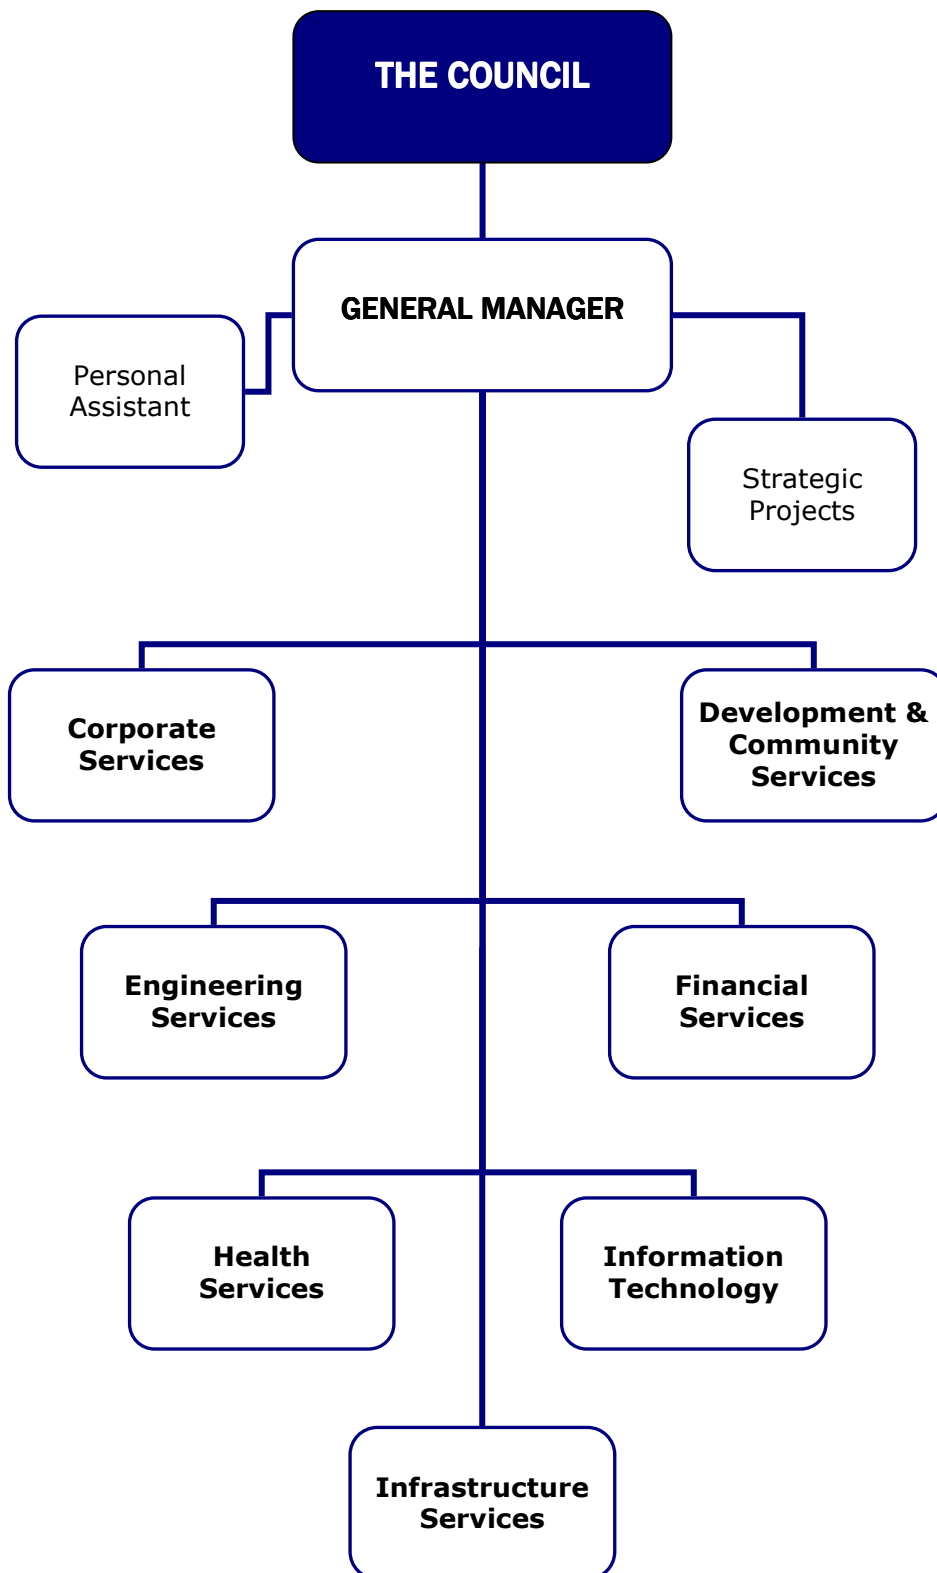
THE COUNCIL

GENERAL MANAGER

Personal Assistant

Strategic Projects

Corporate Services

Development & Community Services

Engineering Services

Financial Services

Health Services

Information Technology

Infrastructure Services